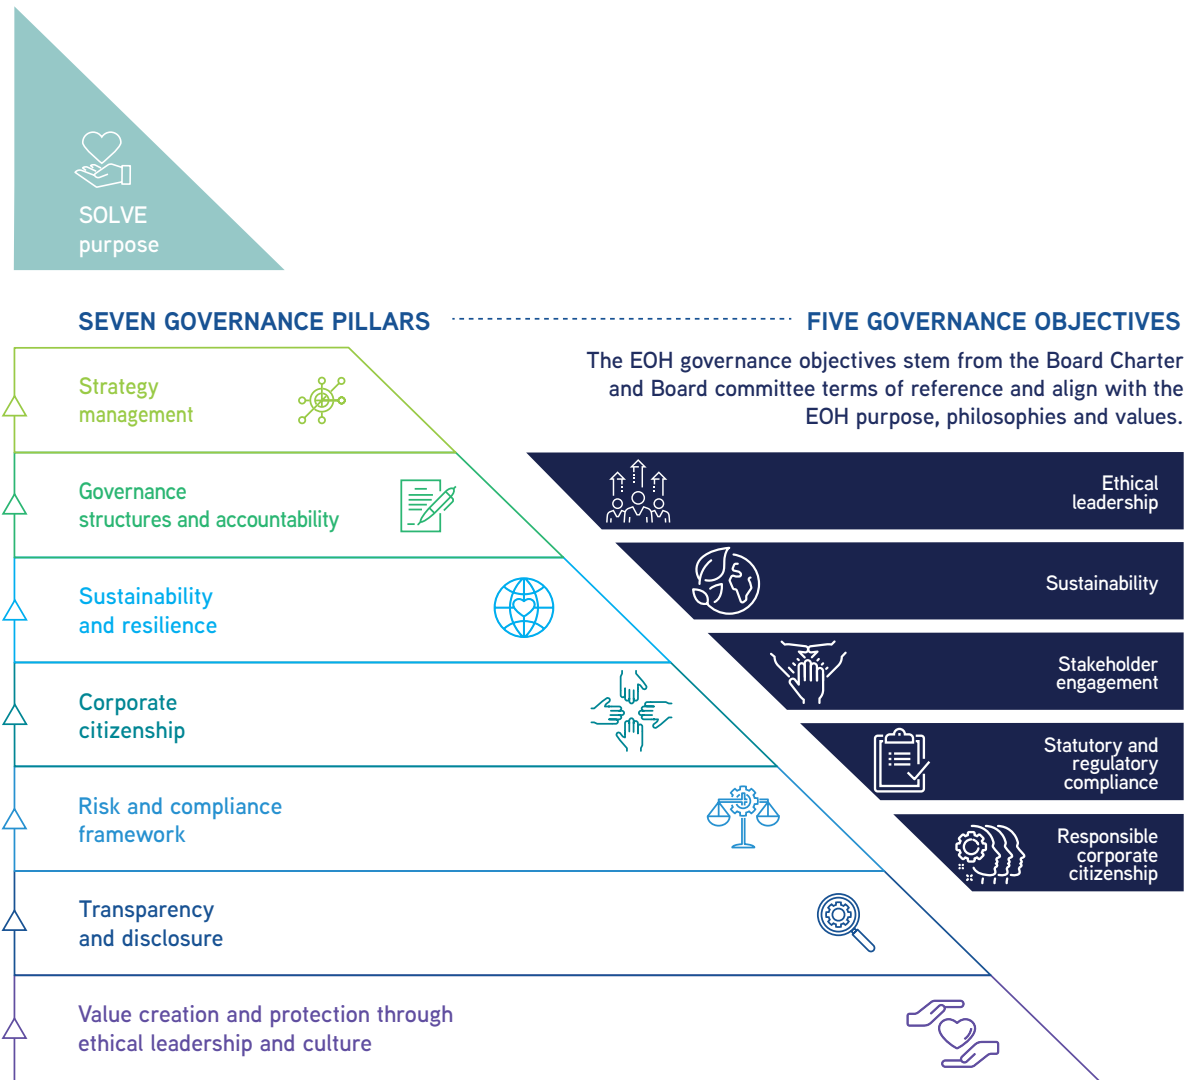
SOLVE
purpose

SEVEN GOVERNANCE PILLARS

FIVE GOVERNANCE OBJECTIVES

The EOH governance objectives stem from the Board Charter and Board committee terms of reference and align with the EOH purpose, philosophies and values.

Strategy management

Governance structures and accountability

Sustainability and resilience

Corporate citizenship

Risk and compliance framework

Transparency and disclosure

Value creation and protection through ethical leadership and culture

Ethical leadership

Sustainability

Stakeholder engagement

Statutory and regulatory compliance

Responsible corporate citizenship